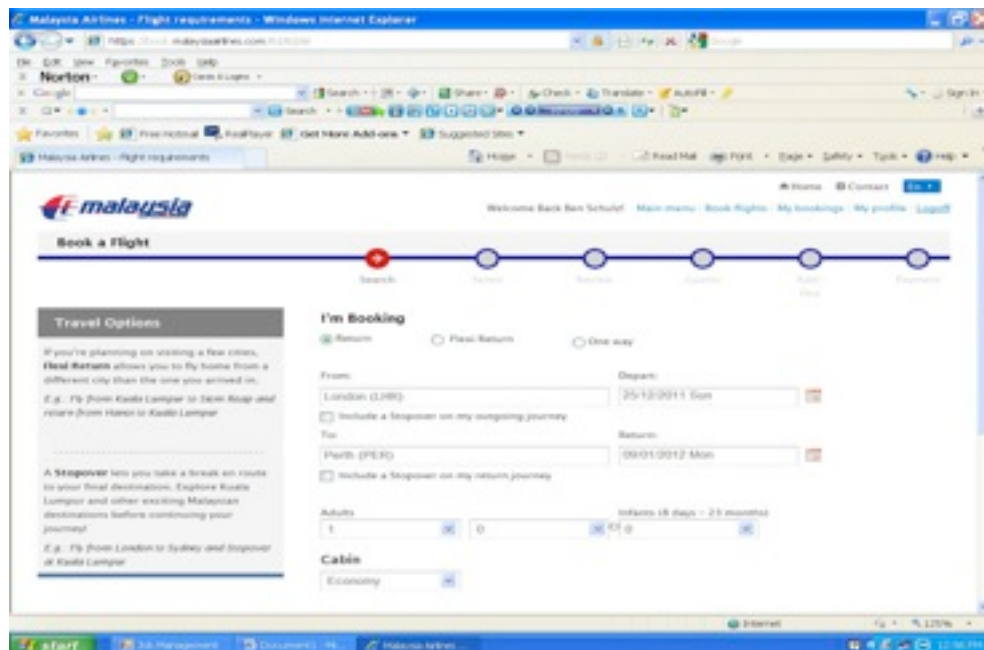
Malaysia Airlines - Flight requirements - Windows Internet Explorer

https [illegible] malaysiaairlines.com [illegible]

File Edit View Favorites Tools Help

Norton

Google

Favorites | Free Hotmail RealPlayer Get More Add-ons Suggested Sites

Malaysia Airlines - Flight requirements

Home Contact

malaysia

Welcome Back Ben Schulz! Main menu | Book flights | My bookings | My profile | Logoff

Book a Flight

Search

Travel Options

If you're planning on visiting a few cities, Flexi Return allows you to fly home from a different city than the one you arrived in.

E.g. Fly from Kuala Lumpur to Siem Reap and return from Hanoi to Kuala Lumpur

A Stopover lets you take a break en route to your final destination. Explore Kuala Lumpur and other exciting Malaysian destinations before continuing your journey!

E.g. Fly from London to Sydney and Stopover at Kuala Lumpur

I'm Booking

Return Flexi Return One way

From:

London (LHR)

Include a Stopover on my outgoing journey

Depart:

25/12/2011 Sun

To:

Perth (PER)

Include a Stopover on my return journey

Return:

09/01/2012 Mon

Adults

1

0

Infants (8 days - 23 months)

0

Cabin

Economy

Internet

125%

start

Malaysia Airlines